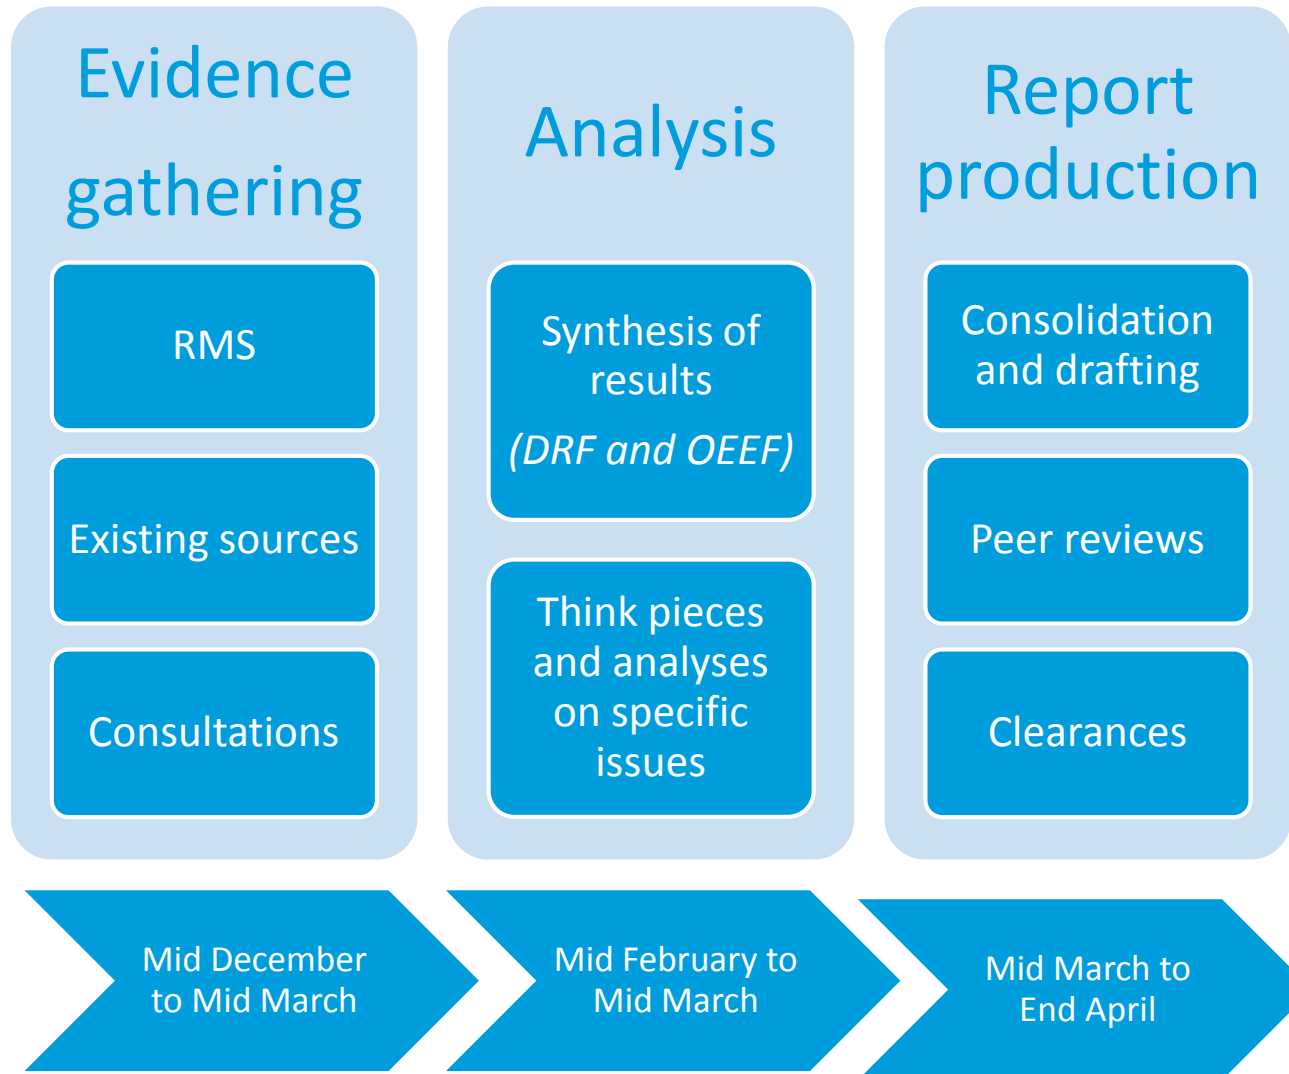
Evidence gathering

RMS

Existing sources

Consultations

Analysis

Synthesis of results

(DRF and OEEF)

Think pieces and analyses on specific issues

Report production

Consolidation and drafting

Peer reviews

Clearances

Mid December to Mid March

Mid February to Mid March

Mid March to End April